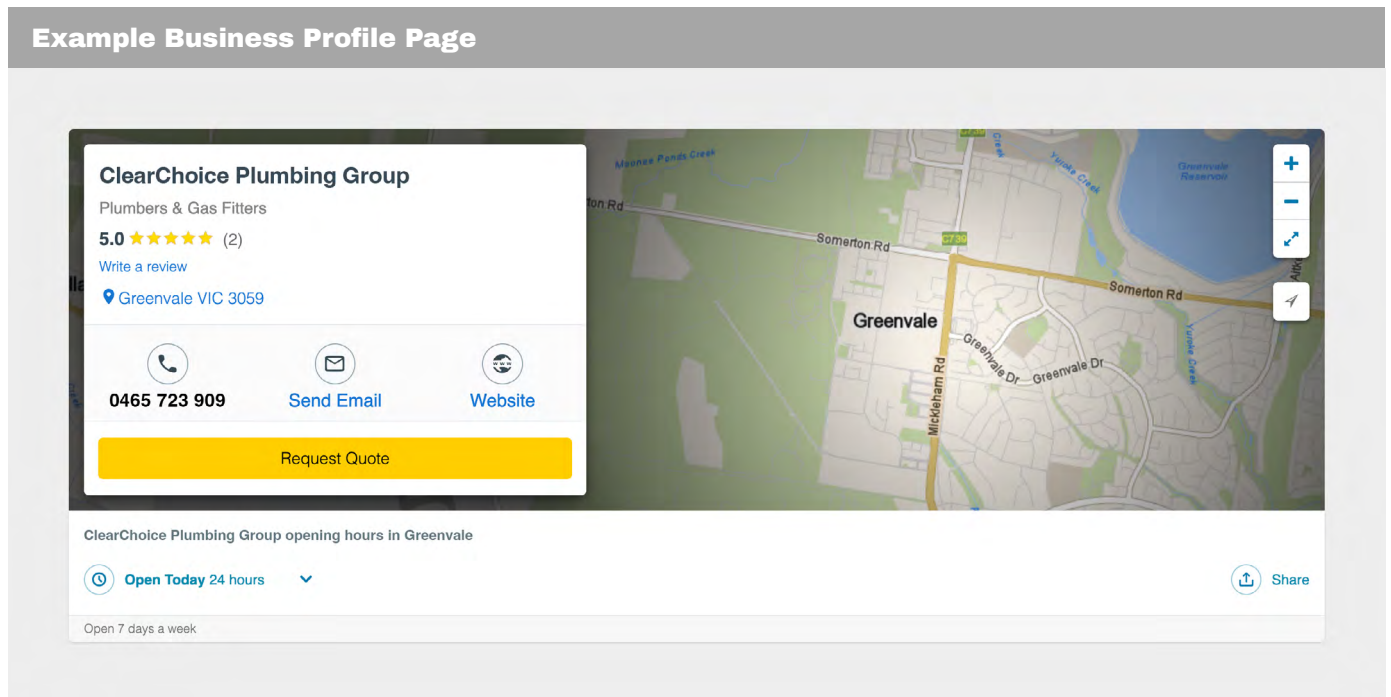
Example Business Profile Page

ClearChoice Plumbing Group
Plumbers & Gas Fitters
5.0 (2)
Write a review
Greenvale VIC 3059

0465 723 909
Send Email
Website

Request Quote

Moonee Ponds Creek
Somerton Rd
C739
Greenvale Reservoir
Yuroke Creek
Somerton Rd
Greenvale
Greenvale Dr
Greenvale Dr
Mickleham Rd
Yuroke Creek

+
−

ClearChoice Plumbing Group opening hours in Greenvale

Open Today 24 hours

Share

Open 7 days a week